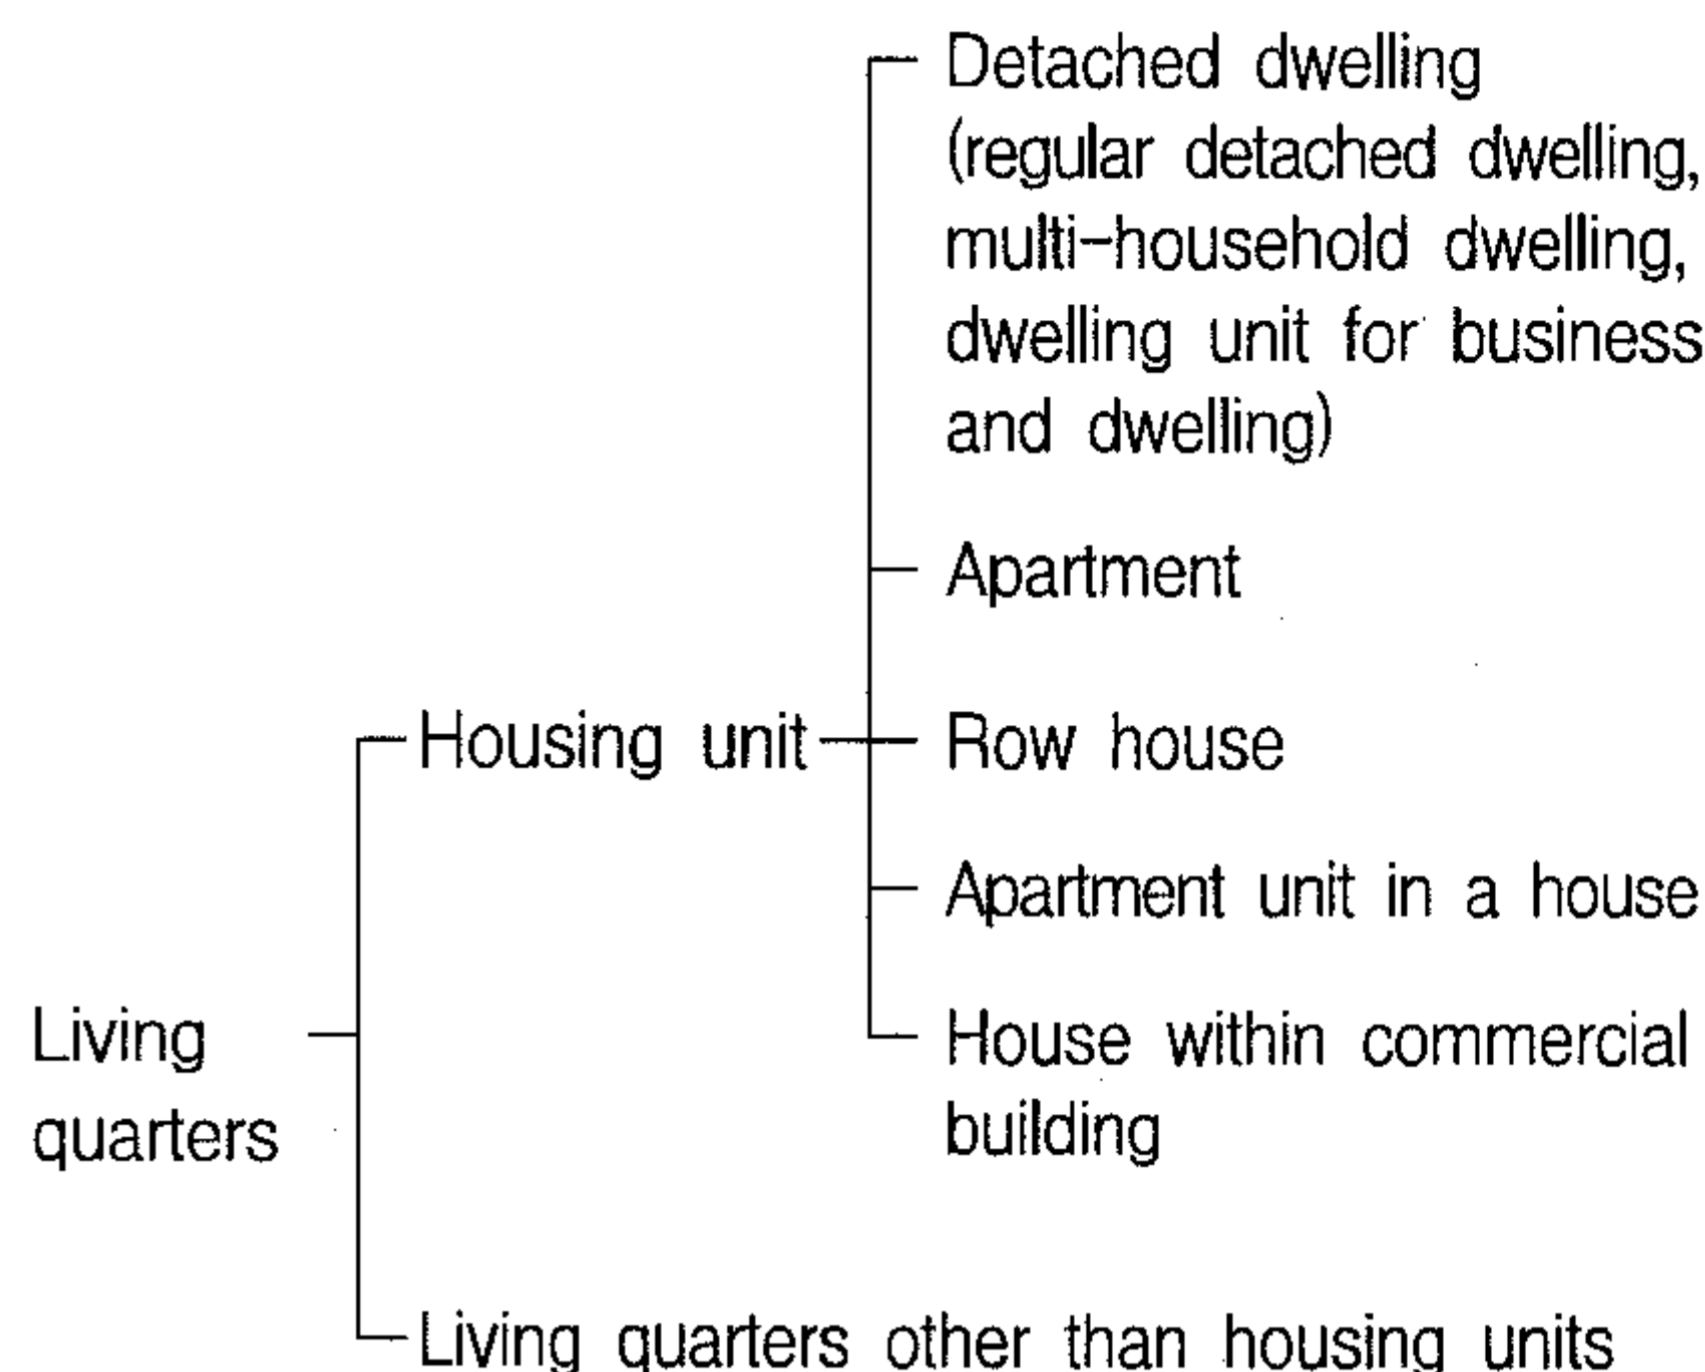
Living quarters

Housing unit

Detached dwelling (regular detached dwelling, multi-household dwelling, dwelling unit for business and dwelling)

Apartment

Row house

Apartment unit in a house

House within commercial building

Living quarters other than housing units